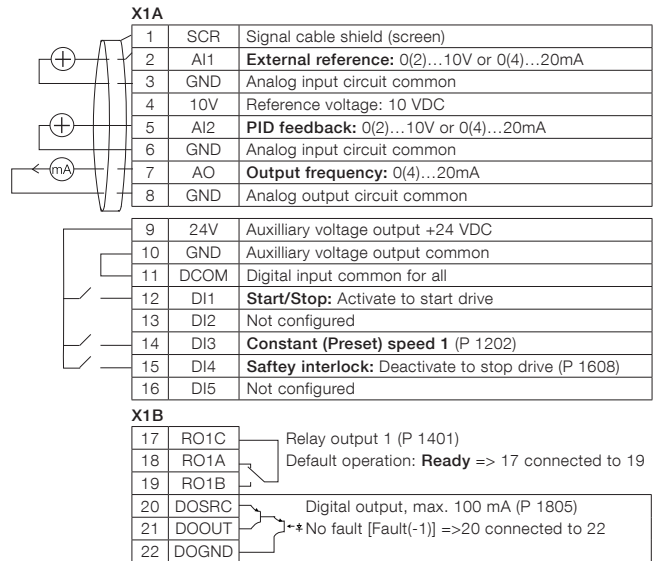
X1A

| | | |
|---|---|---|
| 1 | SCR | Signal cable shield (screen) |
| 2 | AI1 | **External reference:** 0(2)…10V or 0(4)…20mA |
| 3 | GND | Analog input circuit common |
| 4 | 10V | Reference voltage: 10 VDC |
| 5 | AI2 | **PID feedback:** 0(2)…10V or 0(4)…20mA |
| 6 | GND | Analog input circuit common |
| 7 | AO | **Output frequency:** 0(4)…20mA |
| 8 | GND | Analog output circuit common |

mA

| | | |
|---|---|---|
| 9 | 24V | Auxilliary voltage output +24 VDC |
| 10 | GND | Auxilliary voltage output common |
| 11 | DCOM | Digital input common for all |
| 12 | DI1 | **Start/Stop:** Activate to start drive |
| 13 | DI2 | Not configured |
| 14 | DI3 | **Constant (Preset) speed 1** (P 1202) |
| 15 | DI4 | **Saftey interlock:** Deactivate to stop drive (P 1608) |
| 16 | DI5 | Not configured |

X1B

| | |
|---|---|
| 17 | RO1C |
| 18 | RO1A |
| 19 | RO1B |
| 20 | DOSRC |
| 21 | DOOUT |
| 22 | DOGND |

Relay output 1 (P 1401)
Default operation: **Ready** => 17 connected to 19

Digital output, max. 100 mA (P 1805)
No fault [Fault(-1)] =>20 connected to 22